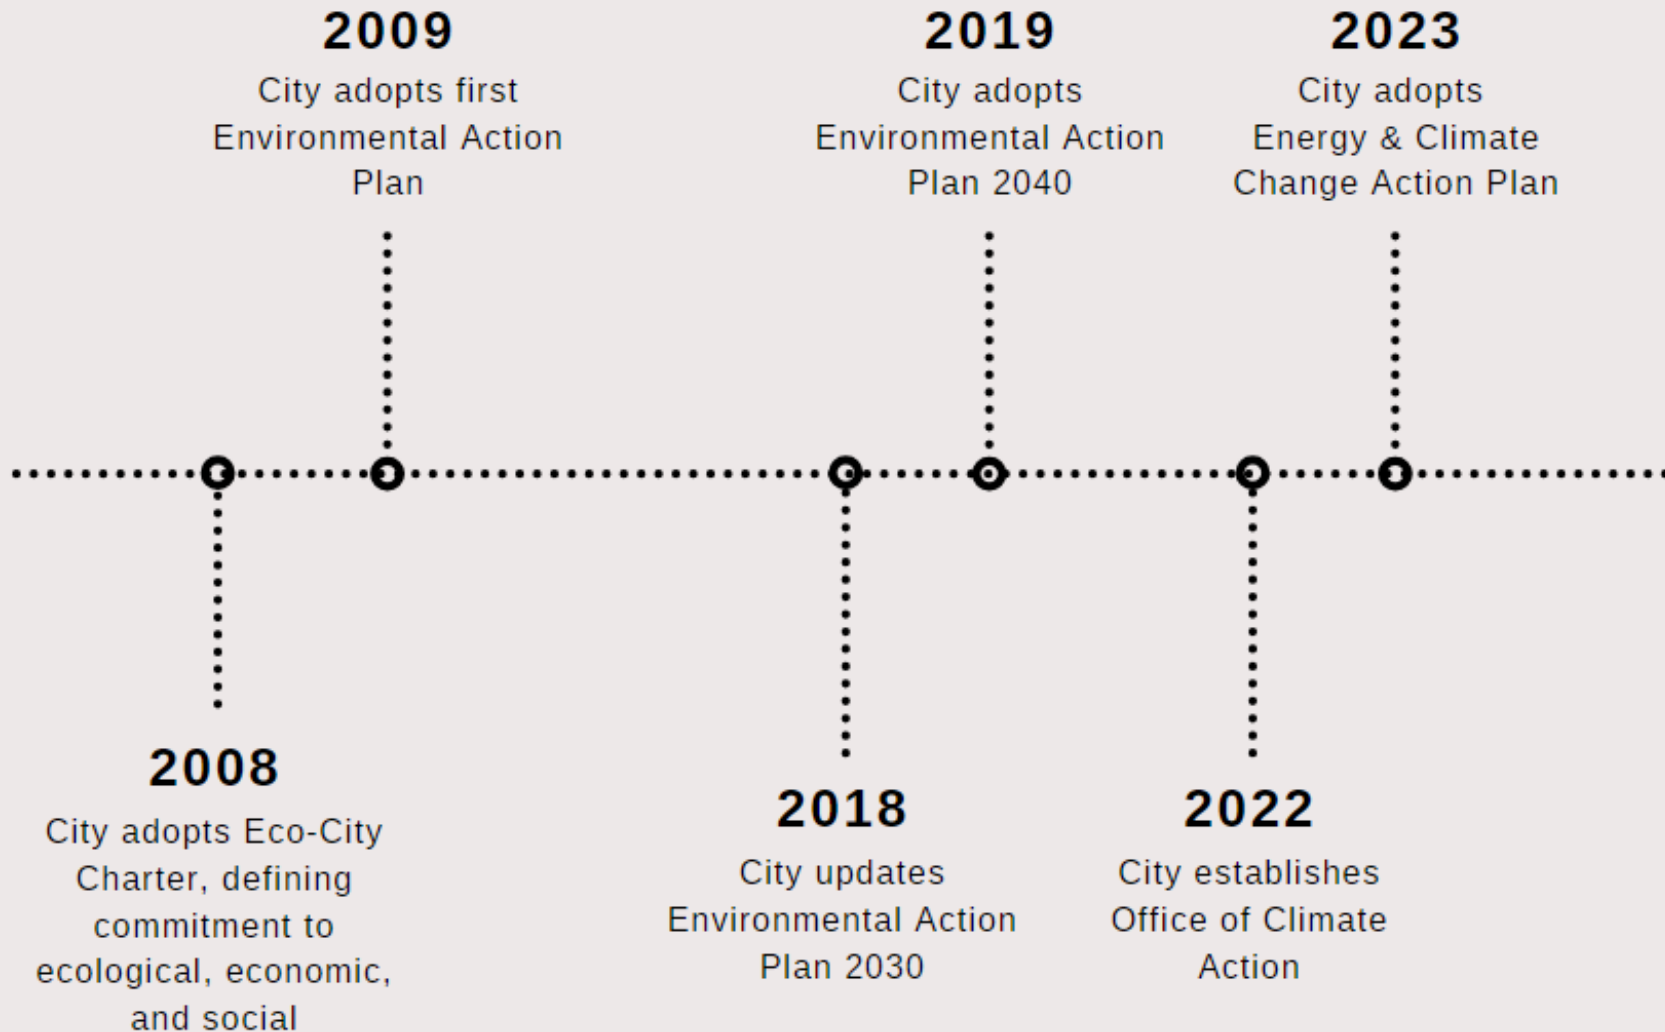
2009
City adopts first Environmental Action Plan

2019
City adopts Environmental Action Plan 2040

2023
City adopts Energy & Climate Change Action Plan

2008
City adopts Eco-City Charter, defining commitment to ecological, economic, and social

2018
City updates Environmental Action Plan 2030

2022
City establishes Office of Climate Action